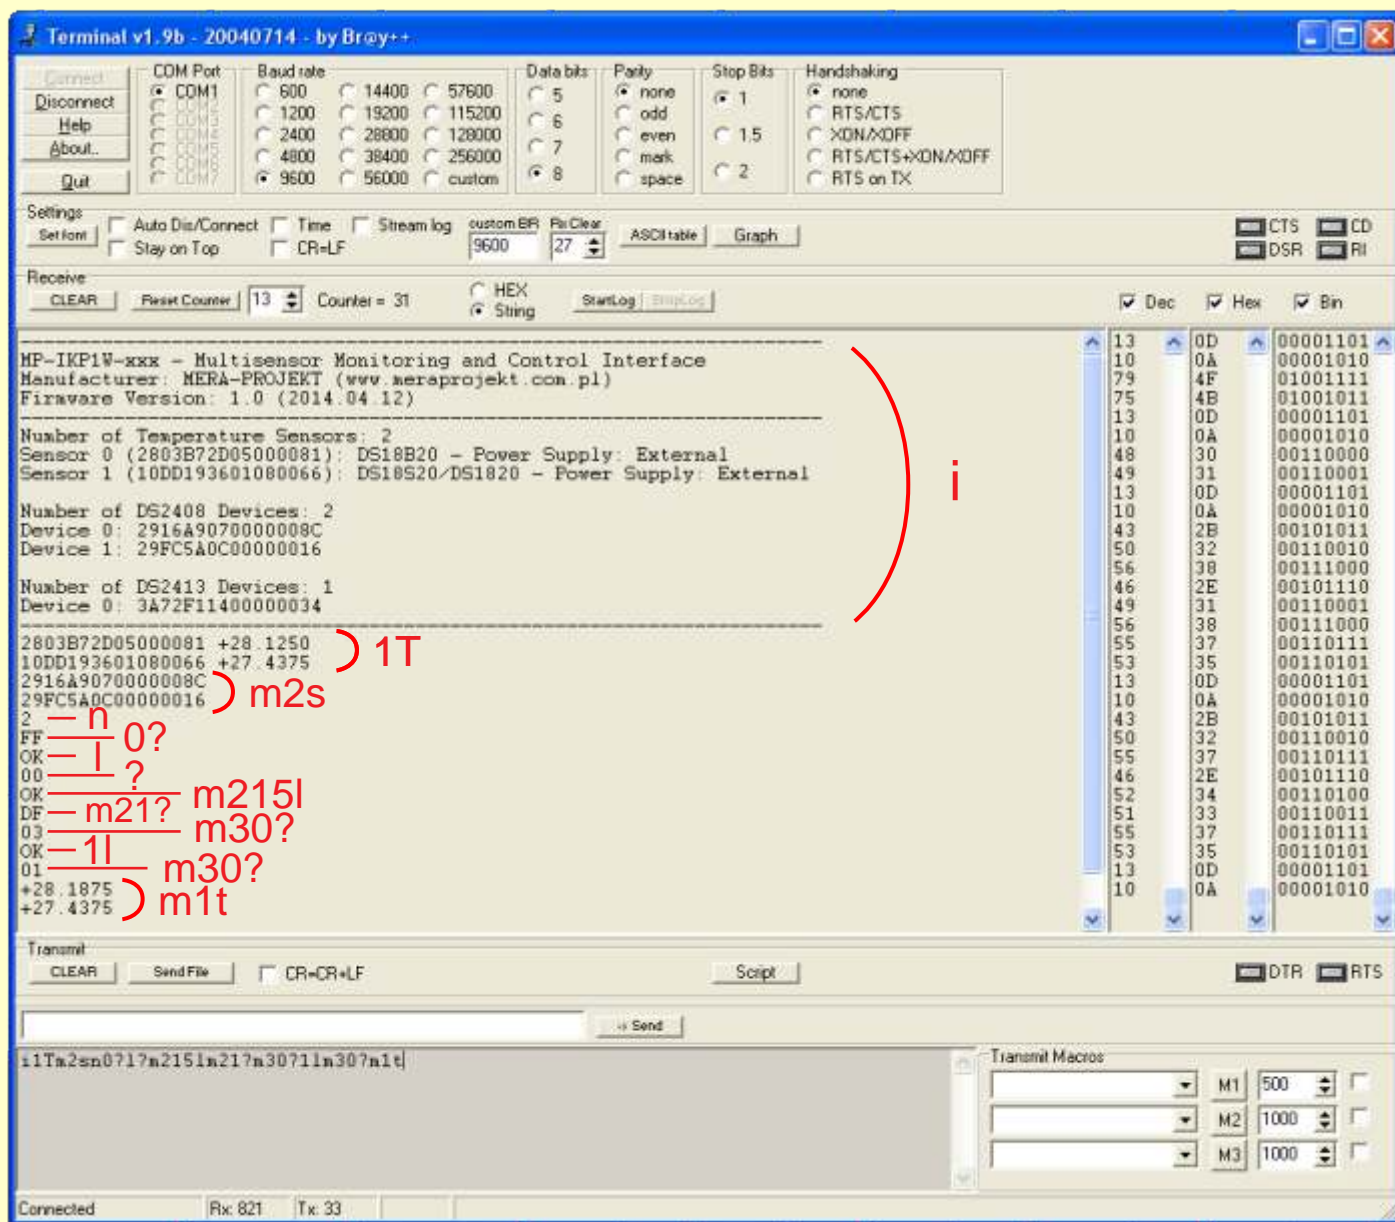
Terminal v1.9b - 20040714 - by Br@y++

Connect
Disconnect
Help
About..
Quit

COM Port
COM1
COM2
COM3
COM4
COM5
COM6
COM7

Baud rate
600
1200
2400
4800
9600
14400
19200
28800
38400
56000
57600
115200
128000
256000
custom

Data bits
5
6
7
8

Parity
none
odd
even
mark
space

Stop Bits
1
1.5
2

Handshaking
none
RTS/CTS
XON/XOFF
RTS/CTS+XON/XOFF
RTS on TX

Settings
Set font
Auto Dis/Connect
Stay on Top
Time
CR=LF
Stream log
custom BR
9600
Rx Clear
27
ASCII table
Graph
CTS
CD
DSR
RI

Receive
CLEAR
Reset Counter
13
Counter = 31
HEX
String
StartLog
StopLog
Dec
Hex
Bin

----------------------------------------------------------------
MP-IKP1W-xxx - Multisensor Monitoring and Control Interface
Manufacturer: MERA-PROJEKT (www.meraprojekt.com.pl)
Firmware Version: 1.0 (2014.04.12)
----------------------------------------------------------------
Number of Temperature Sensors: 2
Sensor 0 (2803B72D05000081): DS18B20 - Power Supply: External
Sensor 1 (10DD193601080066): DS18S20/DS1820 - Power Supply: External

Number of DS2408 Devices: 2
Device 0: 2916A9070000008C
Device 1: 29FC5A0C00000016

Number of DS2413 Devices: 1
Device 0: 3A72F11400000034
----------------------------------------------------------------
2803B72D05000081 +28.1250
10DD193601080066 +27.4375
2916A9070000008C
29FC5A0C00000016
2
FF
OK
00
OK
DF
03
OK
01
+28.1875
+27.4375

i
1T
m2s
n
0?
l
?
m215l
m21?
m30?
1l
m30?
m1t

| Dec | Hex | Bin |
|---|---|---|
| 13 | 0D | 00001101 |
| 10 | 0A | 00001010 |
| 79 | 4F | 01001111 |
| 75 | 4B | 01001011 |
| 13 | 0D | 00001101 |
| 10 | 0A | 00001010 |
| 48 | 30 | 00110000 |
| 49 | 31 | 00110001 |
| 13 | 0D | 00001101 |
| 10 | 0A | 00001010 |
| 43 | 2B | 00101011 |
| 50 | 32 | 00110010 |
| 56 | 38 | 00111000 |
| 46 | 2E | 00101110 |
| 49 | 31 | 00110001 |
| 56 | 38 | 00111000 |
| 55 | 37 | 00110111 |
| 53 | 35 | 00110101 |
| 13 | 0D | 00001101 |
| 10 | 0A | 00001010 |
| 43 | 2B | 00101011 |
| 50 | 32 | 00110010 |
| 55 | 37 | 00110111 |
| 46 | 2E | 00101110 |
| 52 | 34 | 00110100 |
| 51 | 33 | 00110011 |
| 55 | 37 | 00110111 |
| 53 | 35 | 00110101 |
| 13 | 0D | 00001101 |
| 10 | 0A | 00001010 |

Transmit
CLEAR
Send File
CR=CR+LF
Script
DTR
RTS
-> Send

i1Tm2sn0?l?m215lm21?m30?1lm30?m1t

Transmit Macros
M1
500
M2
1000
M3
1000

Connected
Rx: 821
Tx: 33